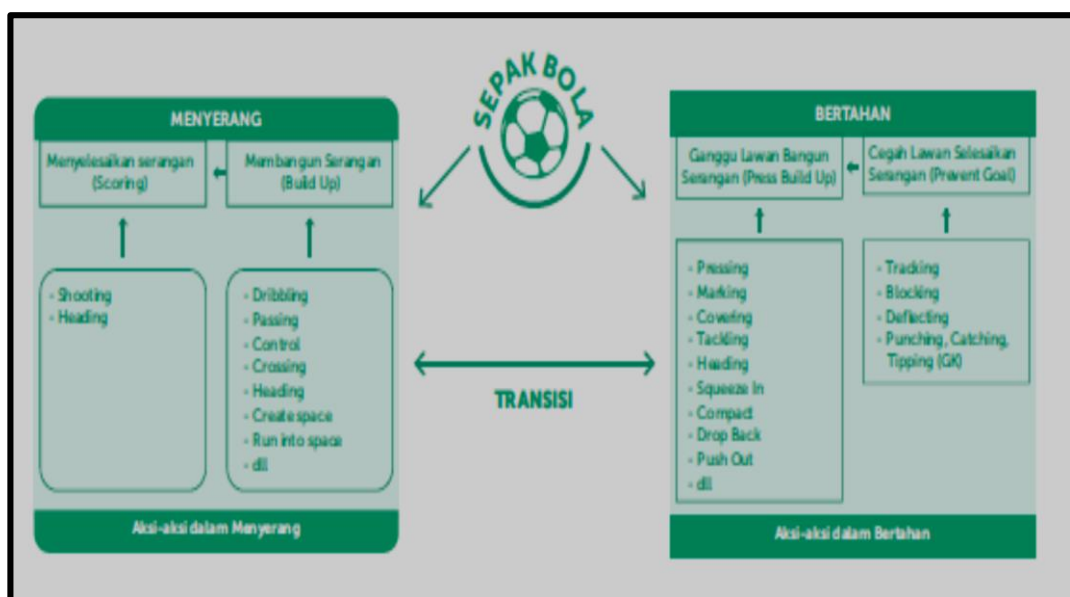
SEPAK BOLA

MENYERANG

Menyelesaikan serangan (Scoring)

Membangun Serangan (Build Up)

- Shooting
- Heading

- Dribbling
- Passing
- Control
- Crossing
- Heading
- Create space
- Run into space
- dll

Aksi-aksi dalam Menyerang

TRANSISI

BERTAHAN

Ganggu Lawan Bangun Serangan (Press Build Up)

Cegah Lawan Selesaikan Serangan (Prevent Goal)

- Pressing
- Marking
- Covering
- Tackling
- Heading
- Squeeze In
- Compact
- Drop Back
- Push Out
- dll

- Tracking
- Blocking
- Deflecting
- Punching, Catching, Tipping (GK)

Aksi-aksi dalam Bertahan